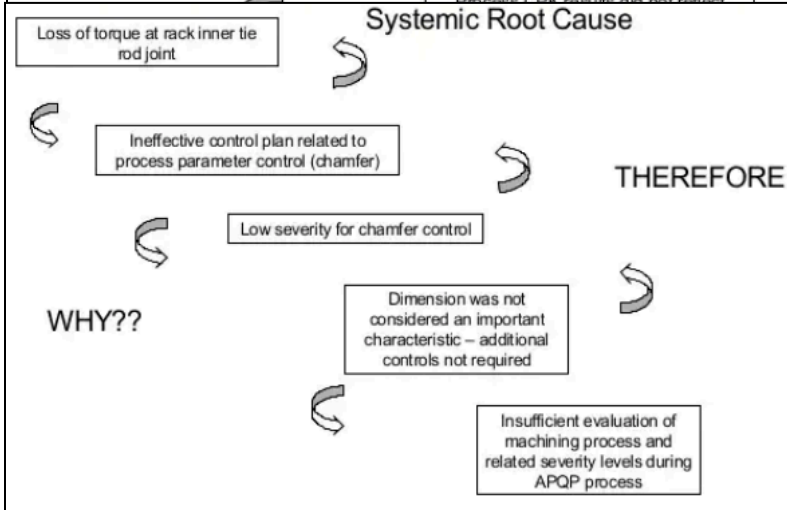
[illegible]

Systemic Root Cause

Loss of torque at rack inner tie rod joint

Ineffective control plan related to process parameter control (chamfer)

THEREFORE

Low severity for chamfer control

WHY??

Dimension was not considered an important characteristic – additional controls not required

Insufficient evaluation of machining process and related severity levels during APQP process